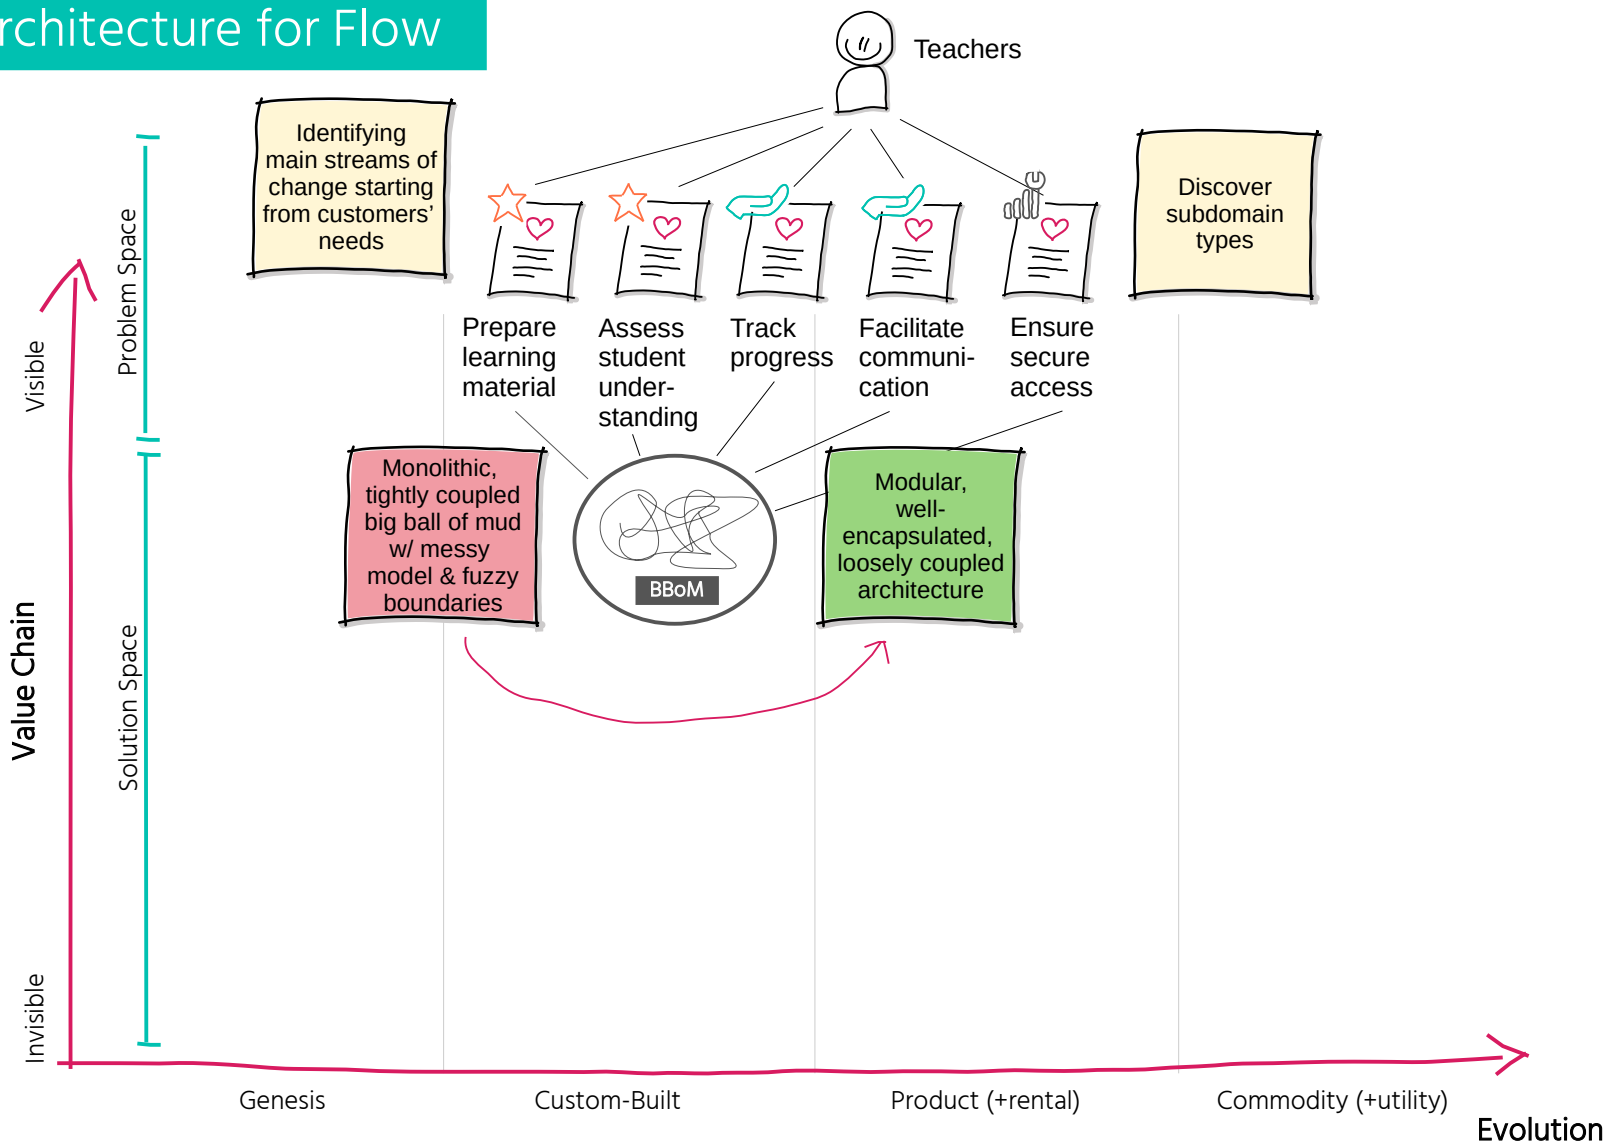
rchitecture for Flow

Teachers

Identifying main streams of change starting from customers' needs

Prepare learning material

Assess student understanding

Track progress

Facilitate communication

Ensure secure access

Discover subdomain types

Monolithic, tightly coupled big ball of mud w/ messy model & fuzzy boundaries

BBoM

Modular, well-encapsulated, loosely coupled architecture

Visible

Problem Space

Value Chain

Solution Space

Invisible

Genesis

Custom-Built

Product (+rental)

Commodity (+utility)

Evolution